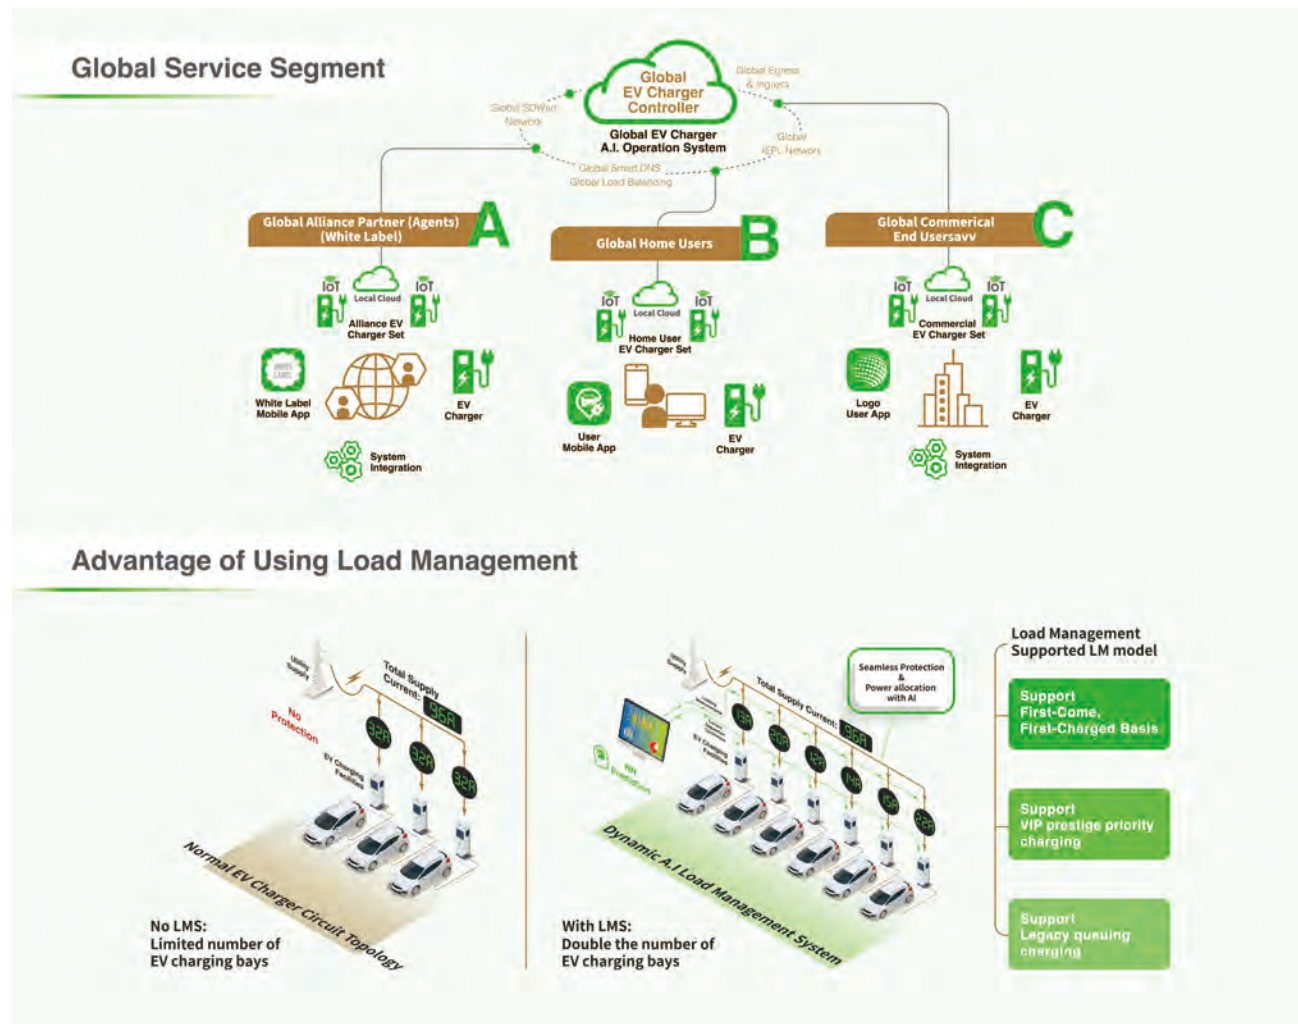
Global Service Segment

Global EV Charger Controller

Global EV Charger A.I. Operation System

Global SDWan Network

Global Egress & Ingress

Global IEPL Network

Global Smart DNS Global Load Balancing

Global Alliance Partner (Agents) (White Label) A

Global Home Users B

Global Commerical End Usersavv C

IoT Local Cloud IoT

Alliance EV Charger Set

White Label Mobile App

EV Charger

System Integration

IoT Local Cloud IoT

Home User EV Charger Set

User Mobile App

EV Charger

IoT Local Cloud IoT

Commercial EV Charger Set

Logo User App

EV Charger

System Integration

Advantage of Using Load Management

Utility Supply

Total Supply Current: 96A

No Protection

EV Charging Facilities

32A 32A 32A

Normal EV Charger Circuit Topology

No LMS: Limited number of EV charging bays

Utility Supply

Total Supply Current: 96A

Seamless Protection & Power allocation with AI

EV Charging Facilities

RN Protection

Dynamic A.I Load Management System

With LMS: Double the number of EV charging bays

Load Management Supported LM model

Support First-Come, First-Charged Basis

Support VIP prestige priority charging

Support Legacy queuing charging